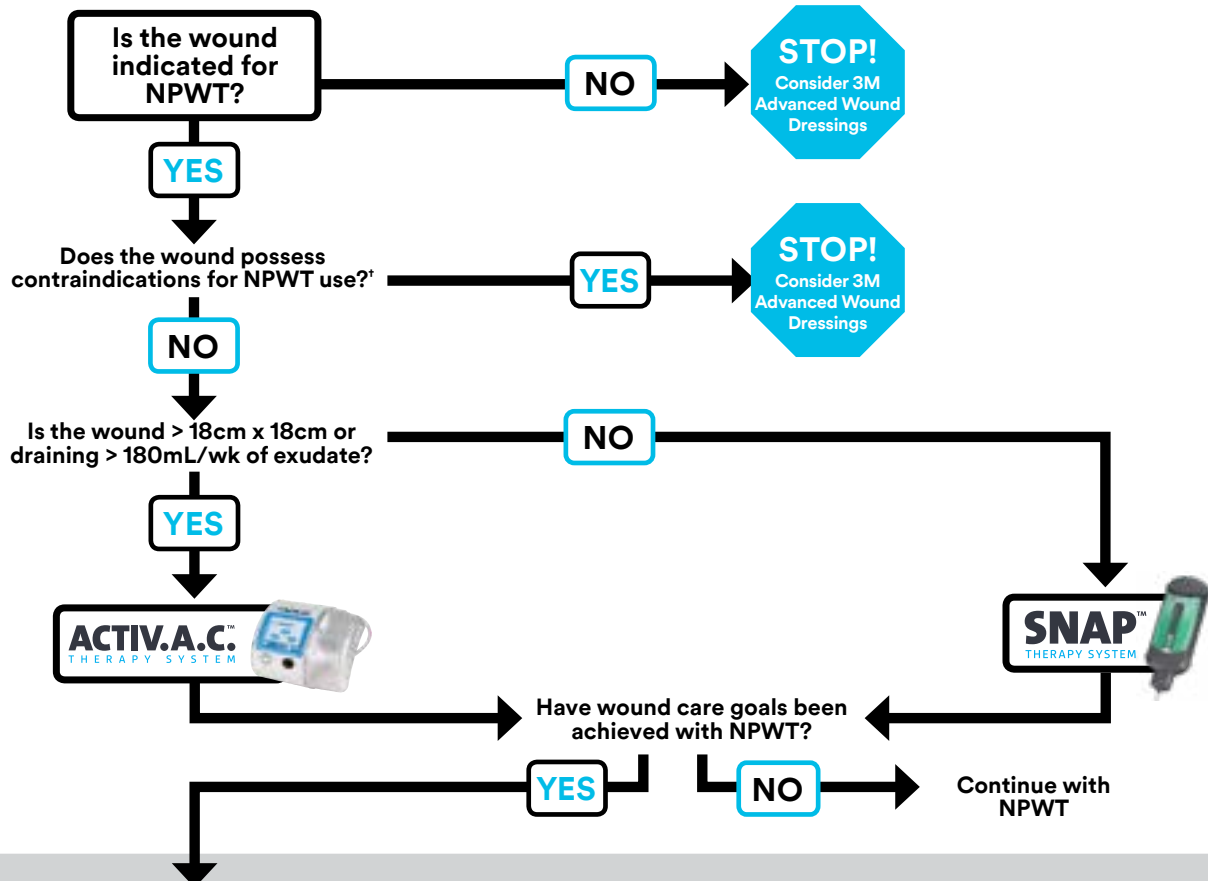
Is the wound indicated for NPWT?

NO

STOP!
Consider 3M Advanced Wound Dressings

YES

Does the wound possess contraindications for NPWT use?†

YES

STOP!
Consider 3M Advanced Wound Dressings

NO

Is the wound > 18cm x 18cm or draining > 180mL/wk of exudate?

NO

YES

ACTIV.A.C.™ THERAPY SYSTEM

SNAP™ THERAPY SYSTEM

Have wound care goals been achieved with NPWT?

YES

NO

Continue with NPWT